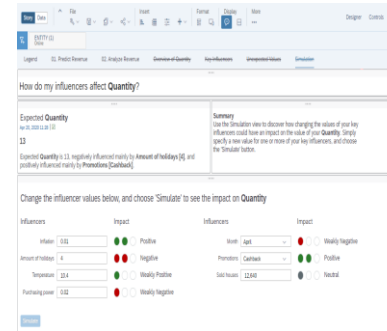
Story Data File Insert Format Display More Designer Controls

ENTITY (1)

Legend 01. Predict Revenue 02. Analyze Revenue Overview of Quantity Key Influencers Unexpected Values Simulation

How do my influencers affect Quantity?

Expected Quantity
Apr 20, 2020 11:26 7.00

13

Expected Quantity is 13, negatively influenced mainly by Amount of holidays [4], and positively influenced mainly by Promotions [Cashback].

Summary
Use the Simulation view to discover how changing the values of your key influencers could have an impact on the value of your Quantity. Simply specify a new value for one or more of your key influencers, and choose the 'Simulate' button.

Change the influencer values below, and choose 'Simulate' to see the impact on Quantity

| Influencers | | Impact | | Influencers | | Impact | |
|---|---|---|---|---|---|---|---|
| Inflation | 0.01 | | Positive | Month | April | | Weakly Negative |
| Amount of holidays | 4 | | Negative | Promotions | Cashback | | Positive |
| Temperature | 23.4 | | Weakly Positive | Sold houses | 12,640 | | Neutral |
| Purchasing power | 0.02 | | Weakly Negative | | | | |

Simulate